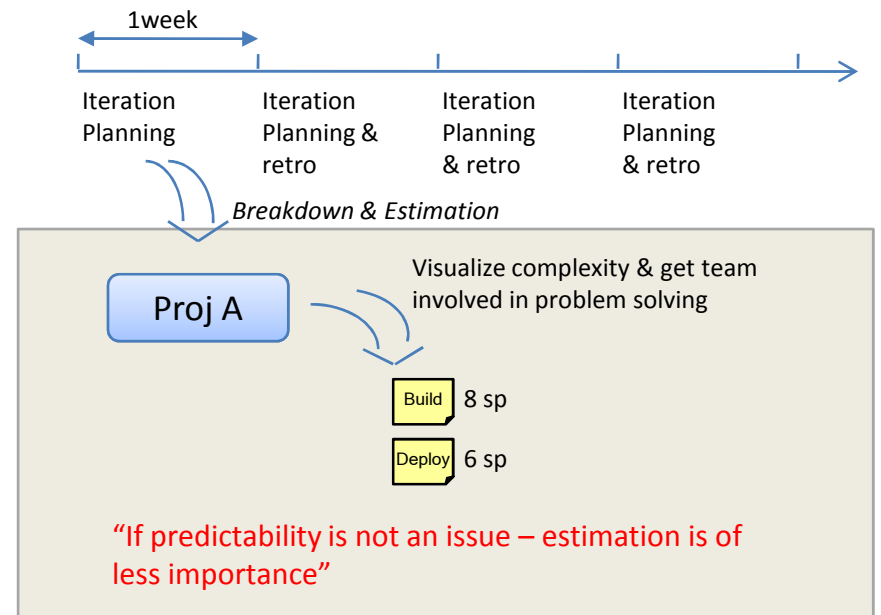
1week

Iteration Planning

Iteration Planning & retro

Iteration Planning & retro

Iteration Planning & retro

Breakdown & Estimation

Proj A

Visualize complexity & get team involved in problem solving

Build 8 sp

Deploy 6 sp

“If predictability is not an issue – estimation is of less importance”